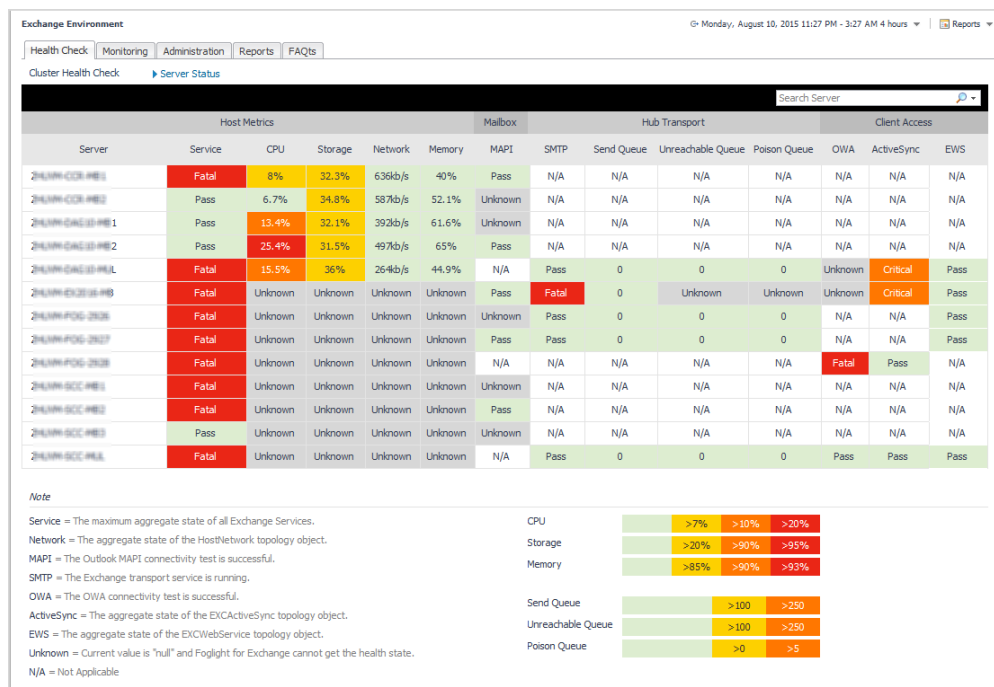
Exchange Environment

Monday, August 10, 2015 11:27 PM - 3:27 AM 4 hours ▾ | Reports ▾

Health Check | Monitoring | Administration | Reports | FAQts

Cluster Health Check ▸ Server Status

Search Server

| Server | Host Metrics Service | CPU | Storage | Network | Memory | Mailbox MAPI | Hub Transport SMTP | Send Queue | Unreachable Queue | Poison Queue | Client Access OWA | ActiveSync | EWS |
|---|---|---|---|---|---|---|---|---|---|---|---|---|---|
| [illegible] | Fatal | 8% | 32.3% | 636kb/s | 40% | Pass | N/A | N/A | N/A | N/A | N/A | N/A | N/A |
| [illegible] | Pass | 6.7% | 34.8% | 587kb/s | 52.1% | Unknown | N/A | N/A | N/A | N/A | N/A | N/A | N/A |
| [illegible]1 | Pass | 13.4% | 32.1% | 392kb/s | 61.6% | Unknown | N/A | N/A | N/A | N/A | N/A | N/A | N/A |
| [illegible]2 | Pass | 25.4% | 31.5% | 497kb/s | 65% | Pass | N/A | N/A | N/A | N/A | N/A | N/A | N/A |
| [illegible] | Fatal | 15.5% | 36% | 264kb/s | 44.9% | N/A | Pass | 0 | 0 | 0 | Unknown | Critical | Pass |
| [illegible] | Fatal | Unknown | Unknown | Unknown | Unknown | Pass | Fatal | 0 | Unknown | Unknown | Unknown | Critical | Pass |
| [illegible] | Fatal | Unknown | Unknown | Unknown | Unknown | Unknown | Pass | 0 | 0 | 0 | N/A | N/A | Pass |
| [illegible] | Fatal | Unknown | Unknown | Unknown | Unknown | Pass | Pass | 0 | 0 | 0 | N/A | N/A | Pass |
| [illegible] | Fatal | Unknown | Unknown | Unknown | Unknown | N/A | N/A | N/A | N/A | N/A | Fatal | Pass | N/A |
| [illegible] | Fatal | Unknown | Unknown | Unknown | Unknown | Unknown | N/A | N/A | N/A | N/A | N/A | N/A | N/A |
| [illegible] | Fatal | Unknown | Unknown | Unknown | Unknown | Pass | N/A | N/A | N/A | N/A | N/A | N/A | N/A |
| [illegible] | Pass | Unknown | Unknown | Unknown | Unknown | Unknown | N/A | N/A | N/A | N/A | N/A | N/A | N/A |
| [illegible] | Fatal | Unknown | Unknown | Unknown | Unknown | N/A | Pass | 0 | 0 | 0 | Pass | Pass | Pass |

Note

Service = The maximum aggregate state of all Exchange Services.
Network = The aggregate state of the HostNetwork topology object.
MAPI = The Outlook MAPI connectivity test is successful.
SMTP = The Exchange transport service is running.
OWA = The OWA connectivity test is successful.
ActiveSync = The aggregate state of the EXCActiveSync topology object.
EWS = The aggregate state of the EXCWebService topology object.
Unknown = Current value is "null" and Foglight for Exchange cannot get the health state.
N/A = Not Applicable

CPU >7% >10% >20%
Storage >20% >90% >95%
Memory >85% >90% >93%

Send Queue >100 >250
Unreachable Queue >100 >250
Poison Queue >0 >5